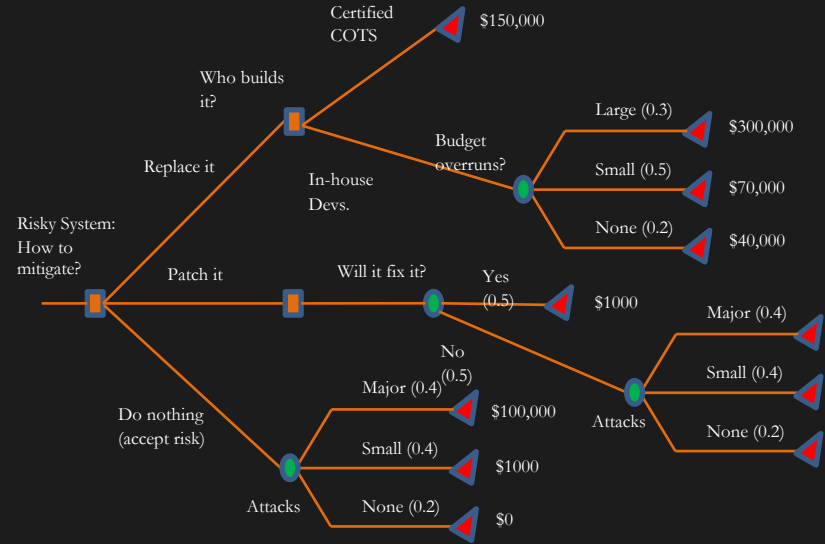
Risky System: How to mitigate?

Replace it

Who builds it?

Certified COTS

$150,000

Budget overruns?

In-house Devs.

Large (0.3)

$300,000

Small (0.5)

$70,000

None (0.2)

$40,000

Patch it

Will it fix it?

Yes (0.5)

$1000

No (0.5)

Attacks

Major (0.4)

Small (0.4)

None (0.2)

Do nothing (accept risk)

Attacks

Major (0.4)

$100,000

Small (0.4)

$1000

None (0.2)

$0